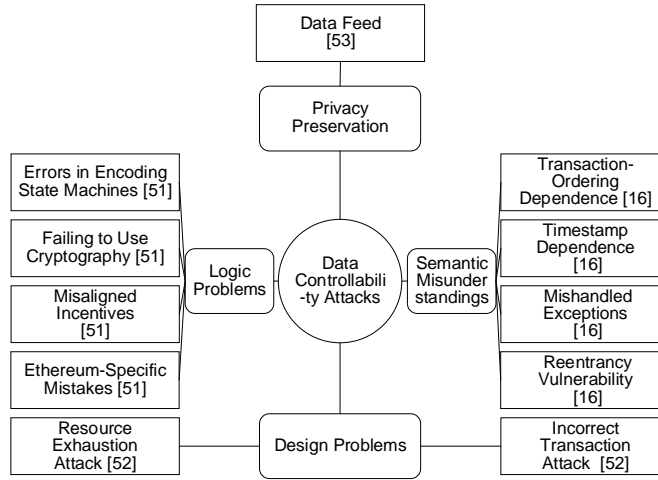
Data Feed [53]

Privacy Preservation

Errors in Encoding State Machines [51]

Failing to Use Cryptography [51]

Misaligned Incentives [51]

Ethereum-Specific Mistakes [51]

Logic Problems

Data Controllabili -ty Attacks

Semantic Misunder standings

Transaction-Ordering Dependence [16]

Timestamp Dependence [16]

Mishandled Exceptions [16]

Reentrancy Vulnerability [16]

Resource Exhaustion Attack [52]

Design Problems

Incorrect Transaction Attack [52]